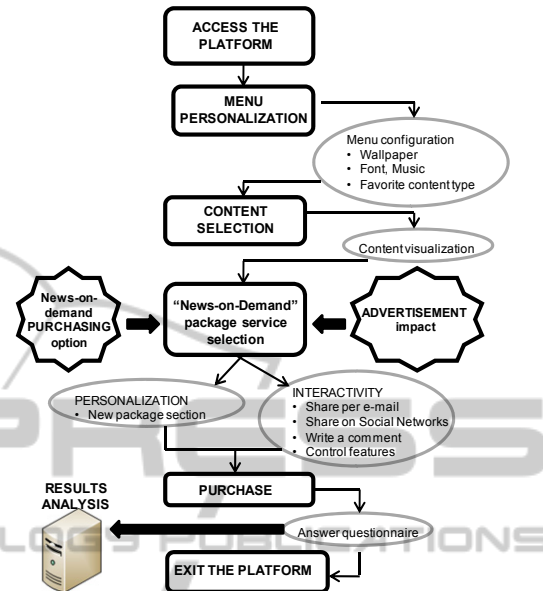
ACCESS THE PLATFORM

MENU PERSONALIZATION

Menu configuration
• Wallpaper
• Font, Music
• Favorite content type

CONTENT SELECTION

Content visualization

News-on-demand PURCHASING option

"News-on-Demand" package service selection

ADVERTISEMENT impact

PERSONALIZATION
• New package section

INTERACTIVITY
• Share per e-mail
• Share on Social Networks
• Write a comment
• Control features

RESULTS ANALYSIS

PURCHASE

Answer questionnaire

EXIT THE PLATFORM

LOGY PUBLICATIONS